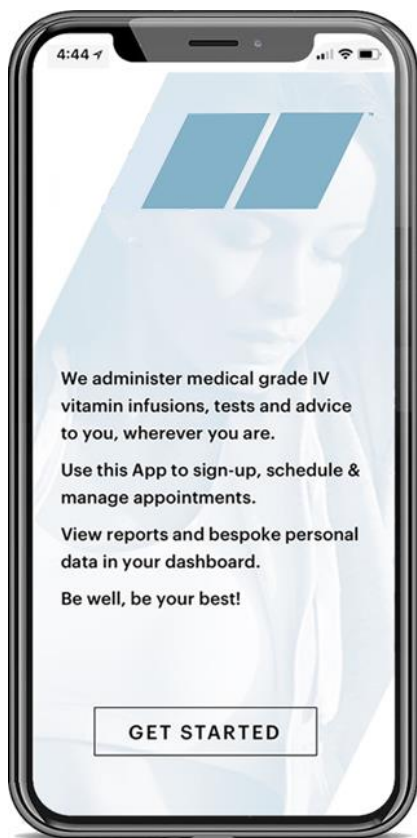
4:44

We administer medical grade IV vitamin infusions, tests and advice to you, wherever you are.

Use this App to sign-up, schedule & manage appointments.

View reports and bespoke personal data in your dashboard.

Be well, be your best!

GET STARTED